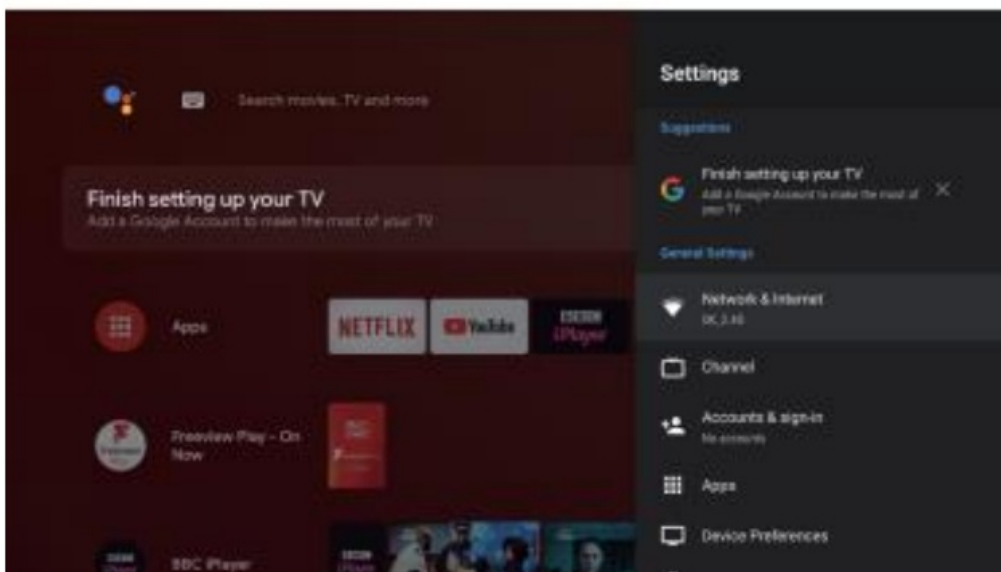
Search movies, TV and more

Finish setting up your TV
Add a Google Account to make the most of your TV

Apps

NETFLIX

YouTube

BBC iPlayer

Freeview Play - On Now

BBC iPlayer

Settings

Suggestions

Finish setting up your TV
Add a Google Account to make the most of your TV

General Settings

Network & Internet
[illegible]

Channel

Accounts & sign-in
No accounts

Apps

Device Preferences